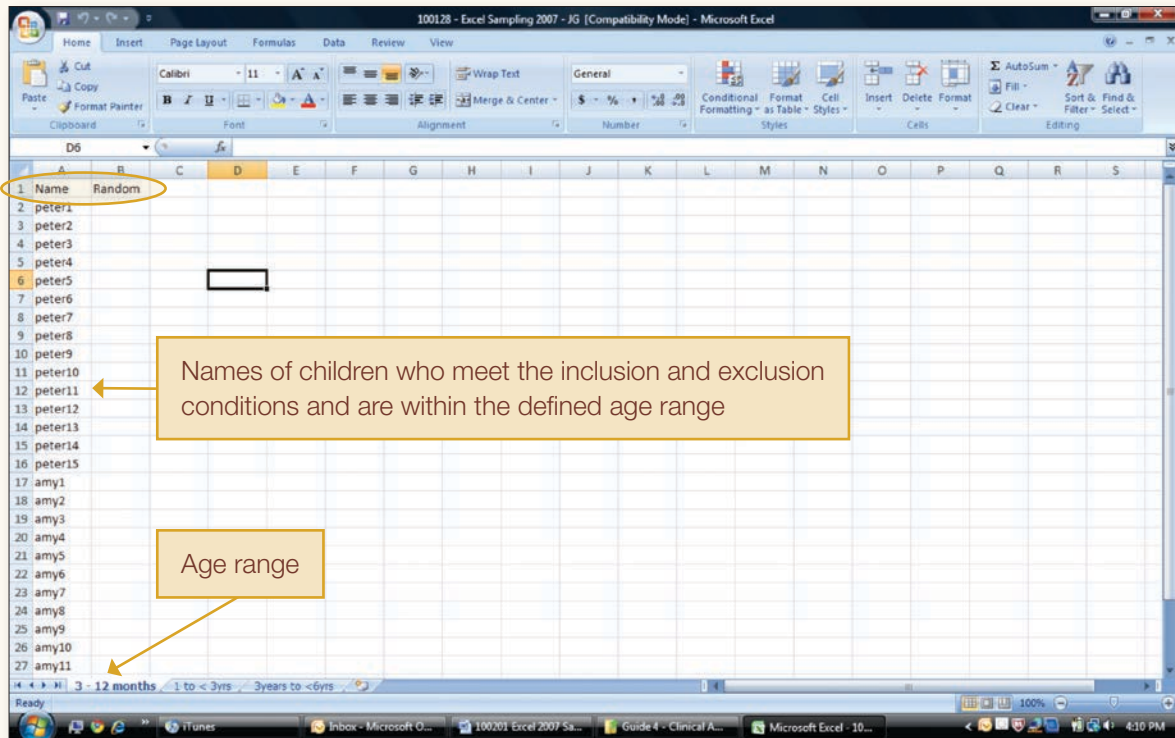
100128 - Excel Sampling 2007 - JG [Compatibility Mode] - Microsoft Excel

Home Insert Page Layout Formulas Data Review View

Paste Cut Copy Format Painter Clipboard
Calibri 11 A A B I U Font
Wrap Text Merge & Center Alignment
General $ % , Number
Conditional Formatting Format as Table Cell Styles Styles
Insert Delete Format Cells
AutoSum Fill Clear Sort & Filter Find & Select Editing

D6 $f_x$

| | A | B | C | D | E | F | G | H | I | J | K | L | M | N | O | P | Q | R | S |
|---|---|---|---|---|---|---|---|---|---|---|---|---|---|---|---|---|---|---|---|
| 1 | Name | Random | | | | | | | | | | | | | | | | | |
| 2 | peter1 | | | | | | | | | | | | | | | | | | |
| 3 | peter2 | | | | | | | | | | | | | | | | | | |
| 4 | peter3 | | | | | | | | | | | | | | | | | | |
| 5 | peter4 | | | | | | | | | | | | | | | | | | |
| 6 | peter5 | | | | | | | | | | | | | | | | | | |
| 7 | peter6 | | | | | | | | | | | | | | | | | | |
| 8 | peter7 | | | | | | | | | | | | | | | | | | |
| 9 | peter8 | | | | | | | | | | | | | | | | | | |
| 10 | peter9 | | | | | | | | | | | | | | | | | | |
| 11 | peter10 | | | | | | | | | | | | | | | | | | |
| 12 | peter11 | | | | | | | | | | | | | | | | | | |
| 13 | peter12 | | | | | | | | | | | | | | | | | | |
| 14 | peter13 | | | | | | | | | | | | | | | | | | |
| 15 | peter14 | | | | | | | | | | | | | | | | | | |
| 16 | peter15 | | | | | | | | | | | | | | | | | | |
| 17 | amy1 | | | | | | | | | | | | | | | | | | |
| 18 | amy2 | | | | | | | | | | | | | | | | | | |
| 19 | amy3 | | | | | | | | | | | | | | | | | | |
| 20 | amy4 | | | | | | | | | | | | | | | | | | |
| 21 | amy5 | | | | | | | | | | | | | | | | | | |
| 22 | amy6 | | | | | | | | | | | | | | | | | | |
| 23 | amy7 | | | | | | | | | | | | | | | | | | |
| 24 | amy8 | | | | | | | | | | | | | | | | | | |
| 25 | amy9 | | | | | | | | | | | | | | | | | | |
| 26 | amy10 | | | | | | | | | | | | | | | | | | |
| 27 | amy11 | | | | | | | | | | | | | | | | | | |

Names of children who meet the inclusion and exclusion conditions and are within the defined age range

Age range

3 - 12 months 1 to < 3yrs 3years to <6yrs

Ready 100%

iTunes Inbox - Microsoft O... 100201 Excel 2007 Sa... Guide 4 - Clinical A... Microsoft Excel - 10... 4:10 PM